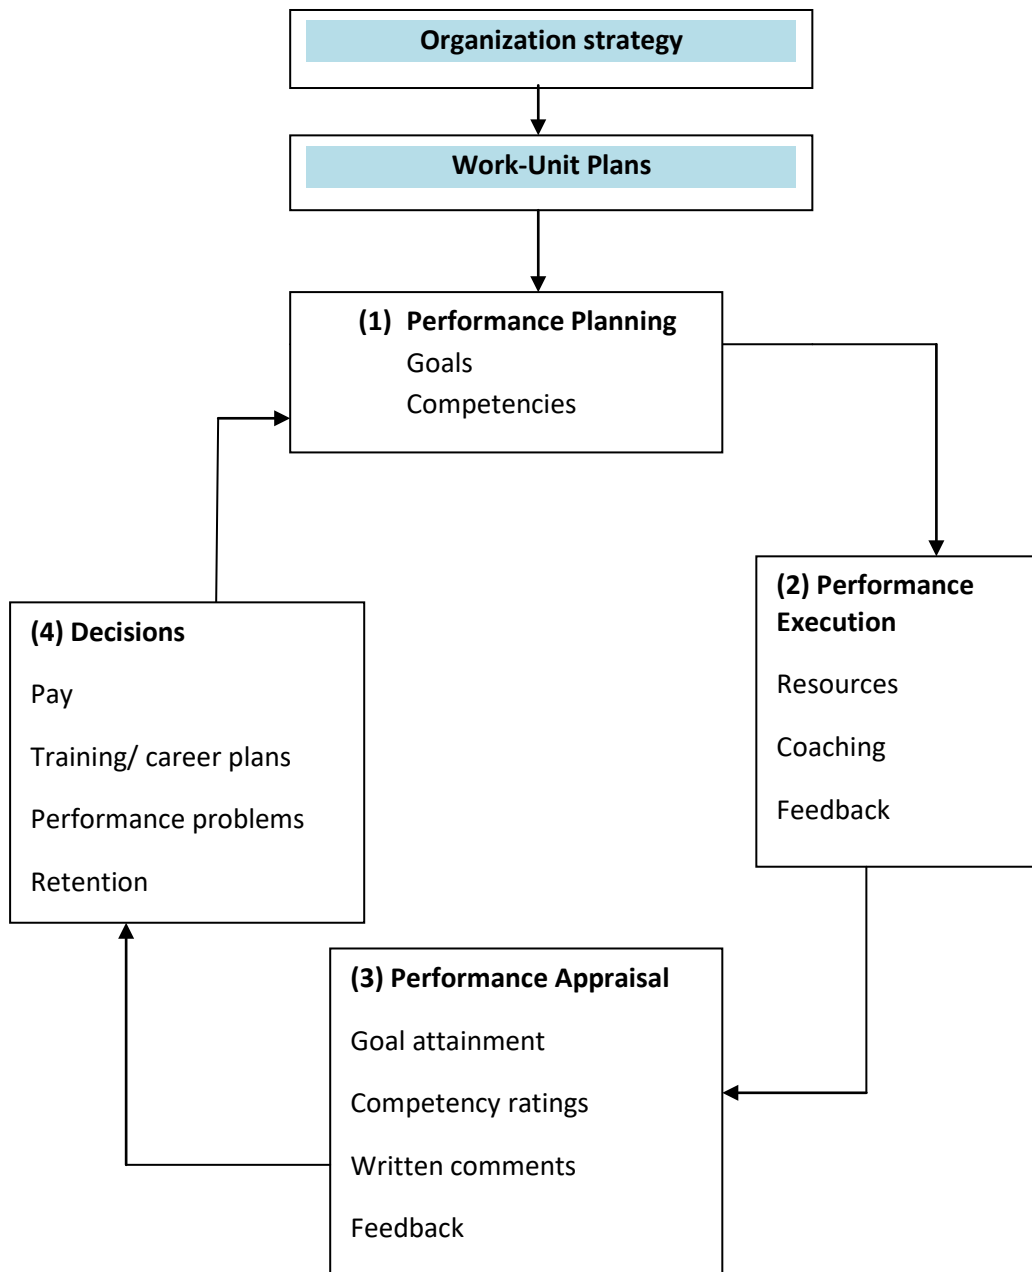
Organization strategy

Work-Unit Plans

(1) Performance Planning
Goals
Competencies

(2) Performance Execution
Resources
Coaching
Feedback

(3) Performance Appraisal
Goal attainment
Competency ratings
Written comments
Feedback

(4) Decisions
Pay
Training/ career plans
Performance problems
Retention